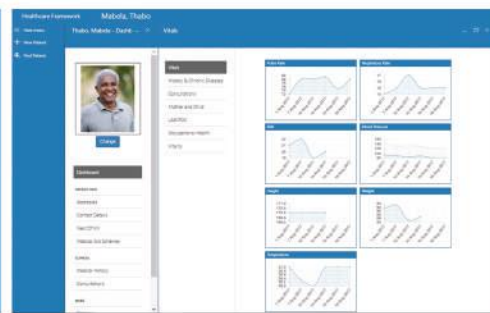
Healthcare Framework Mabola, Thabo

Thabo, Mabola - Dashb... Vitals

Change

Dashboard

Vitals
History & Chronic Diseases
Consultations
Mother and Child
Lab Mon
Occupational Health
Infants

Pulse Rate
Respiratory Rate
BMI
Blood Pressure
Height
Weight
Temperature